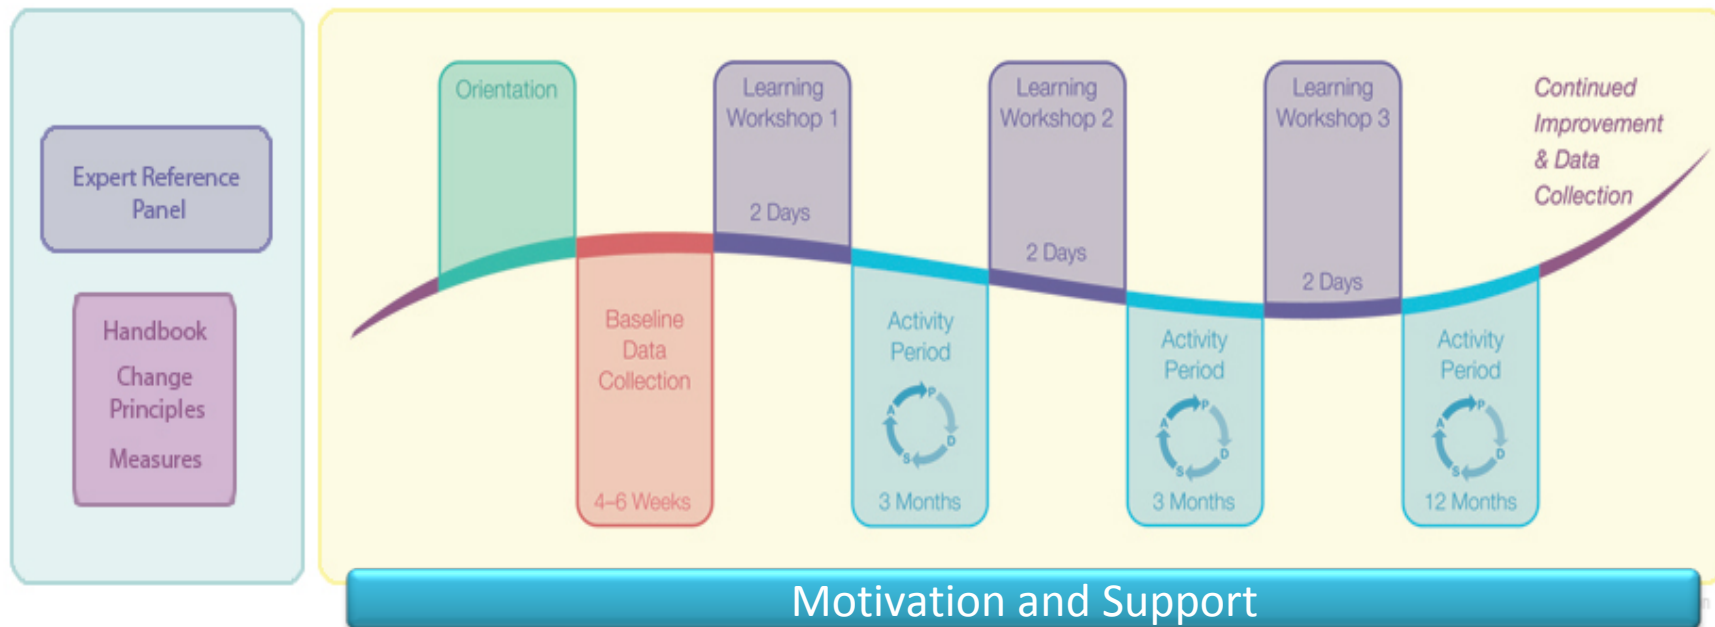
Expert Reference Panel

Handbook

Change Principles

Measures

Orientation

Baseline Data Collection

4–6 Weeks

Learning Workshop 1

2 Days

Activity Period

P D S A

3 Months

Learning Workshop 2

2 Days

Activity Period

P D S A

3 Months

Learning Workshop 3

2 Days

Activity Period

P D S A

12 Months

Continued Improvement & Data Collection

Motivation and Support